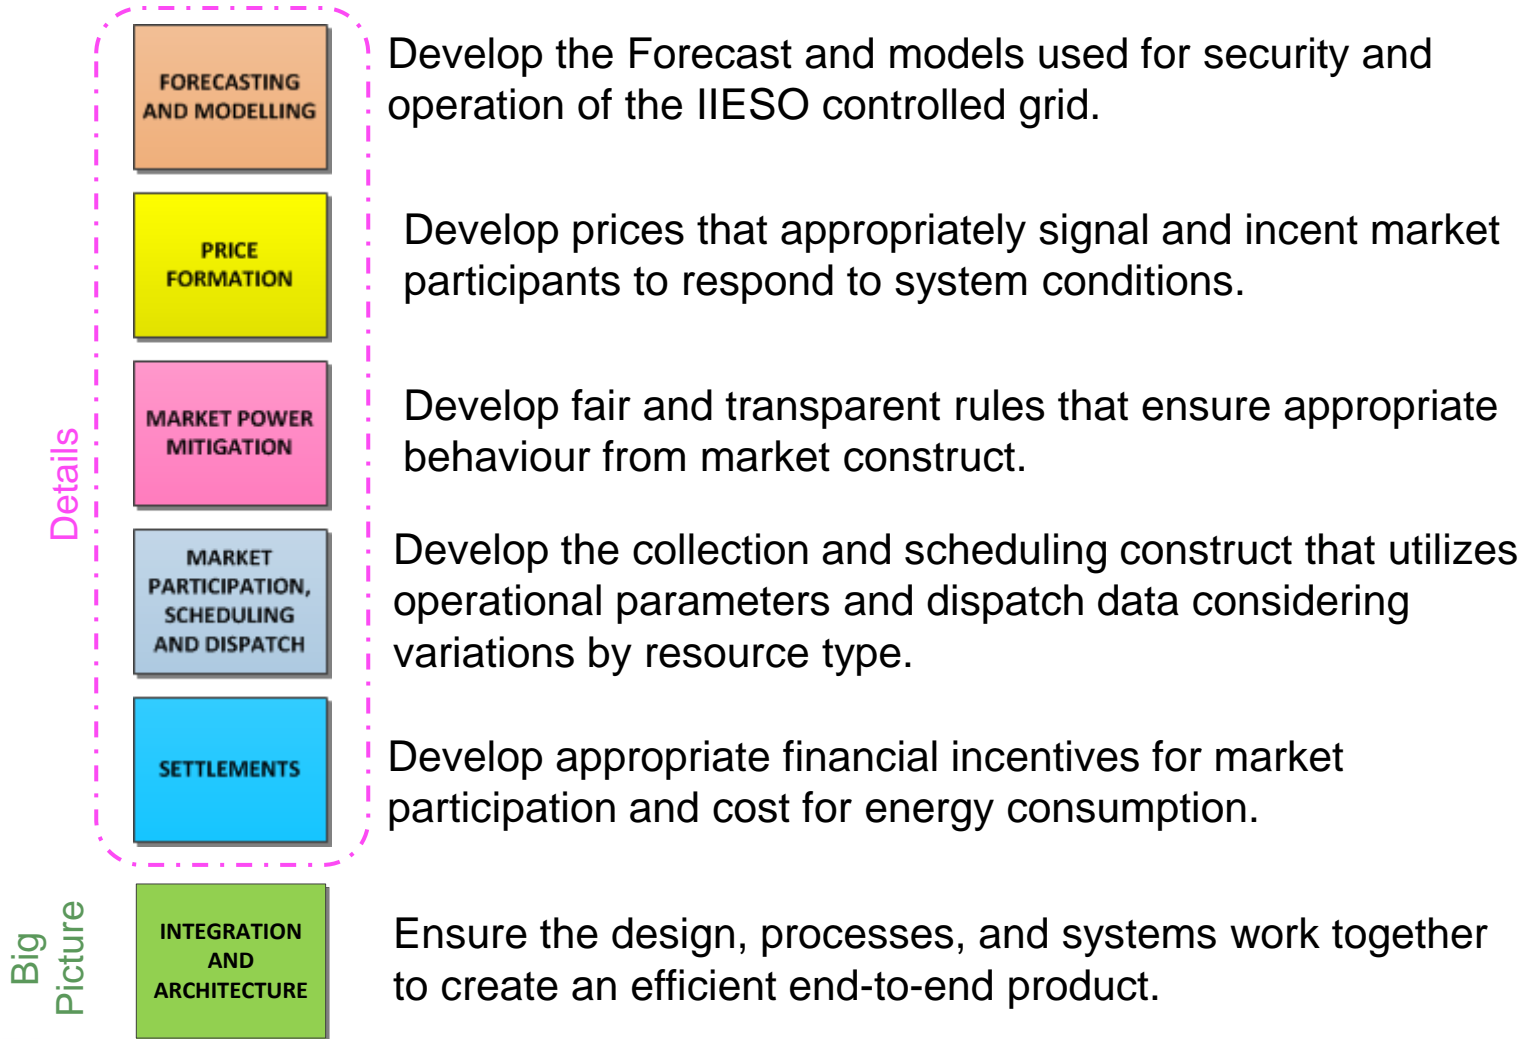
Details

FORECASTING AND MODELLING

Develop the Forecast and models used for security and operation of the IIESO controlled grid.

PRICE FORMATION

Develop prices that appropriately signal and incent market participants to respond to system conditions.

MARKET POWER MITIGATION

Develop fair and transparent rules that ensure appropriate behaviour from market construct.

MARKET PARTICIPATION, SCHEDULING AND DISPATCH

Develop the collection and scheduling construct that utilizes operational parameters and dispatch data considering variations by resource type.

SETTLEMENTS

Develop appropriate financial incentives for market participation and cost for energy consumption.

Big Picture

INTEGRATION AND ARCHITECTURE

Ensure the design, processes, and systems work together to create an efficient end-to-end product.